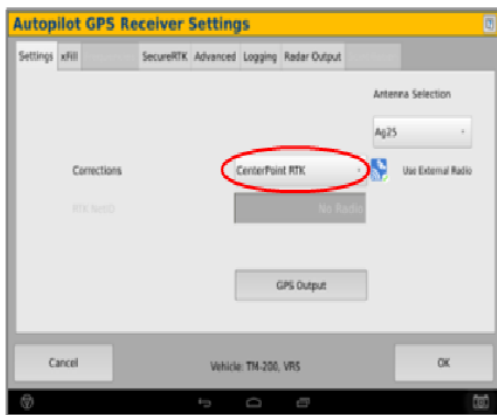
Autopilot GPS Receiver Settings

Settings xFill SecureRTK Advanced Logging Radar Output

Antenna Selection

Ag25

Corrections

CenterPoint RTK

Use External Radio

RTK NetID

No Radio

GPS Output

Cancel

Vehicle: TM-200, VRS

OK